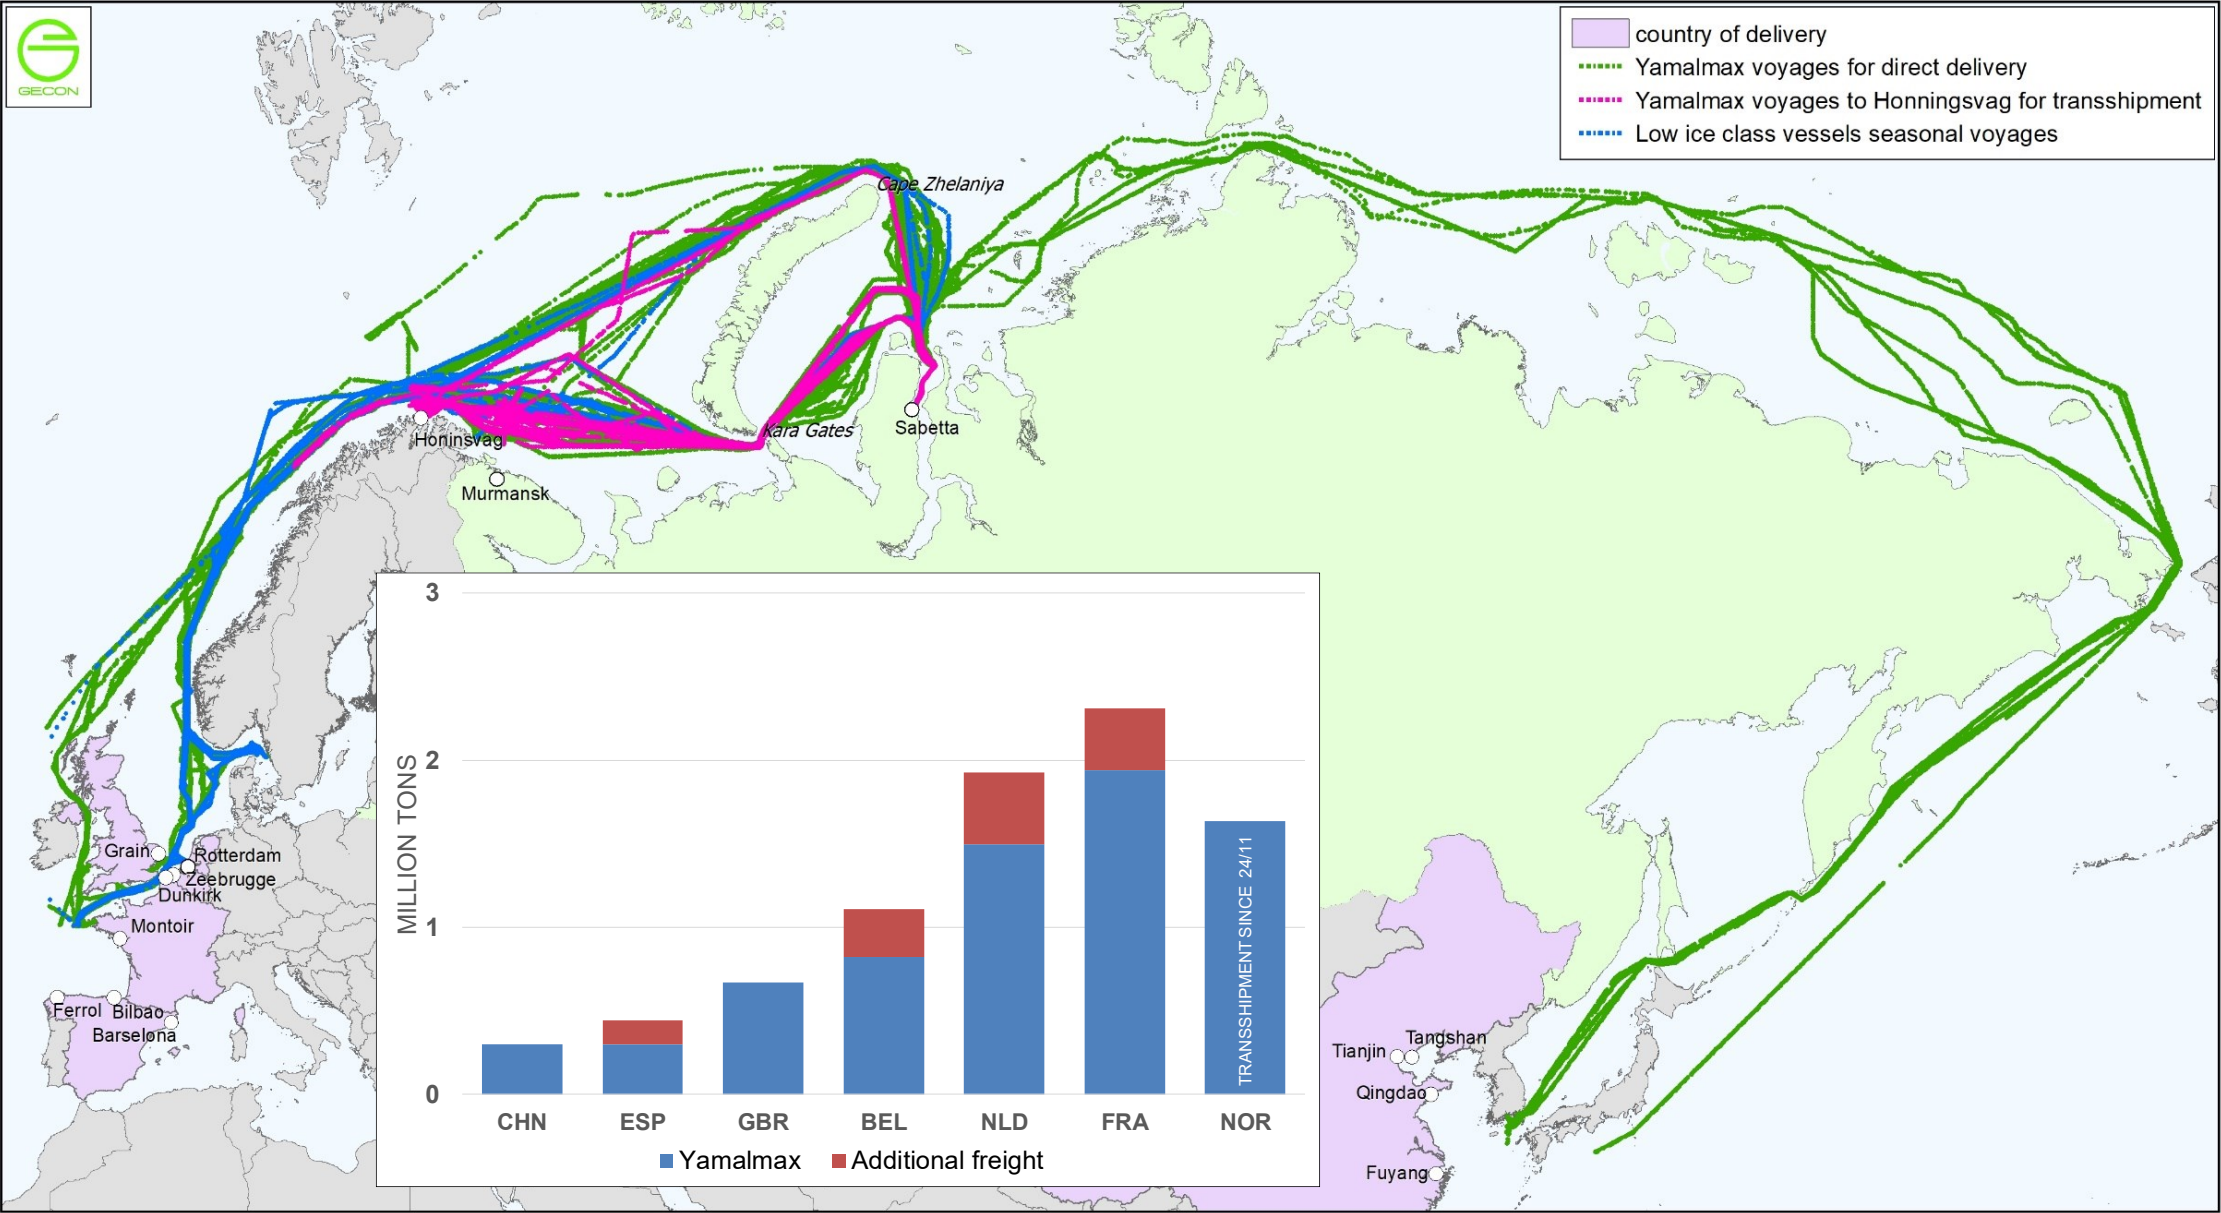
GECON

country of delivery
Yamalmax voyages for direct delivery
Yamalmax voyages to Honningsvag for transshipment
Low ice class vessels seasonal voyages

Cape Zhelaniya
Honinsvag
Murmansk
Kara Gates
Sabetta
Grain
Rotterdam
Zeebrugge
Dunkirk
Montoir
Ferrol
Bilbao
Barselona
Tianjin
Tangshan
Qingdao
Fuyang

3
2
1
0
MILLION TONS
TRANSSHIPMENT SINCE 24/11
CHN
ESP
GBR
BEL
NLD
FRA
NOR
Yamalmax
Additional freight